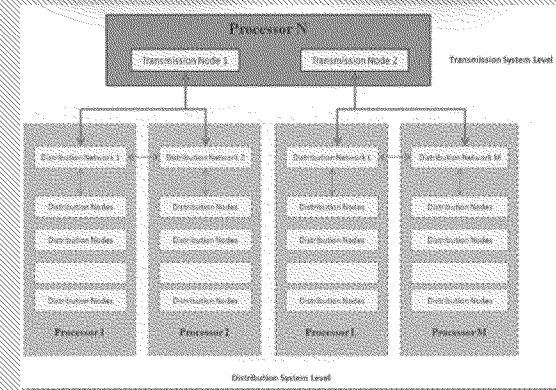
Processor N

Transmission Node 1

Transmission Node 2

Transmission System Level

Distribution Network 1

Distribution Nodes

Distribution Nodes

Distribution Nodes

Processor 1

Distribution Network 2

Distribution Nodes

Distribution Nodes

Distribution Nodes

Processor 2

Distribution Network L

Distribution Nodes

Distribution Nodes

Distribution Nodes

Processor L

Distribution Network M

Distribution Nodes

Distribution Nodes

Distribution Nodes

Processor M

Distribution System Level